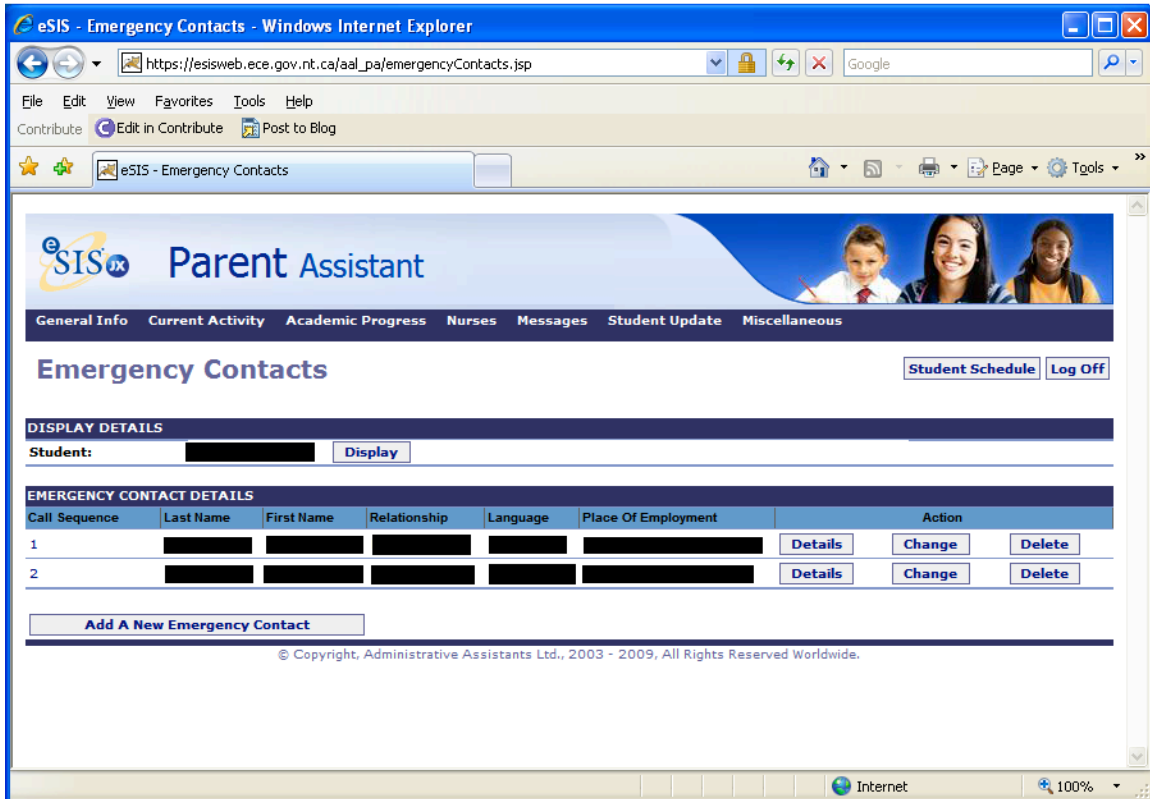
eSIS - Emergency Contacts - Windows Internet Explorer

https://esisweb.ece.gov.nt.ca/aal_pa/emergencyContacts.jsp

Google

File Edit View Favorites Tools Help

Contribute Edit in Contribute Post to Blog

eSIS - Emergency Contacts

Page Tools

eSIS JX Parent Assistant

General Info Current Activity Academic Progress Nurses Messages Student Update Miscellaneous

Emergency Contacts

Student Schedule Log Off

DISPLAY DETAILS

Student: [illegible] Display

EMERGENCY CONTACT DETAILS

| Call Sequence | Last Name | First Name | Relationship | Language | Place Of Employment | Action | | |
|---|---|---|---|---|---|---|---|---|
| 1 | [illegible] | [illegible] | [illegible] | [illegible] | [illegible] | Details | Change | Delete |
| 2 | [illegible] | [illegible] | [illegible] | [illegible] | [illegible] | Details | Change | Delete |

Add A New Emergency Contact

© Copyright, Administrative Assistants Ltd., 2003 - 2009, All Rights Reserved Worldwide.

Internet

100%